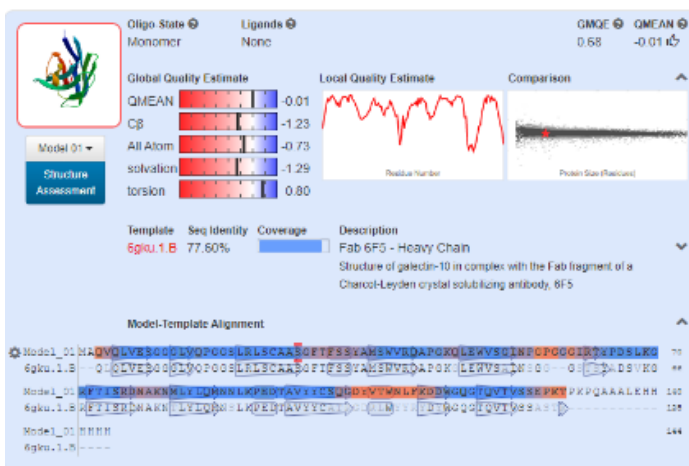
Oligo State
Monomer

Ligands
None

GMQE
0.58

QMEAN
-0.01

Global Quality Estimate

QMEAN -0.01
Cβ -1.23
All Atom -0.73
solvation -1.29
torsion 0.80

Local Quality Estimate

Residue Number

Comparison

Protein Size (Residues)

Model 01

Structure Assessment

Template
6gku.1.B

Seq Identity
77.60%

Coverage

Description
Fab 6F5 - Heavy Chain
Structure of galectin-10 in complex with the Fab fragment of a Charcot-Leyden crystal solubilizing antibody, 6F5

Model-Template Alignment

Model_01 MAQVQLVESGGGLVQPGGSLRLSCAASGFTFSSYAMSWVRQAPGKGLEWVSCINPGGGIRTSPDSLKG 70
6gku.1.B ---QLVESGGGLVQPGGSLRLSCAASGFTFSSYAMSWVRQAPGKGLEWVS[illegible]

Model_01 RFTISRDNAKNMLYLQMNNLKPEDTAVYYCSQGDYVTWNLFKDRGQGTQVTVSSEPKTPKPQAAALEHH 140
6gku.1.B RFTISRDNAKNTLYLQMNSLKPEDTAVYYC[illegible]GQGTQVTVSS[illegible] 135

Model_01 HHHH 144
6gku.1.B ----